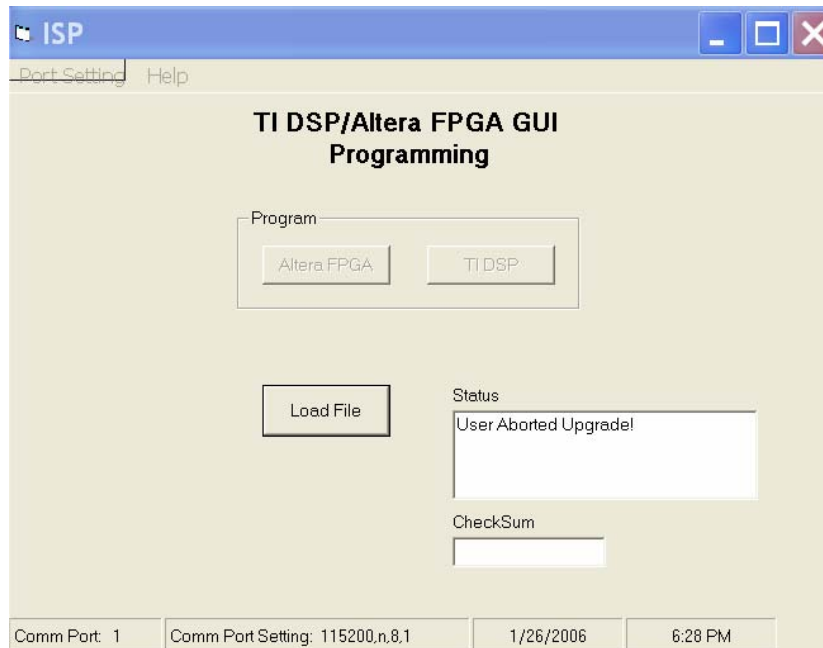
ISP

Port Setting Help

TI DSP/Altera FPGA GUI Programming

Program

Altera FPGA

TI DSP

Load File

Status

User Aborted Upgrade!

CheckSum

Comm Port: 1

Comm Port Setting: 115200,n,8,1

1/26/2006

6:28 PM